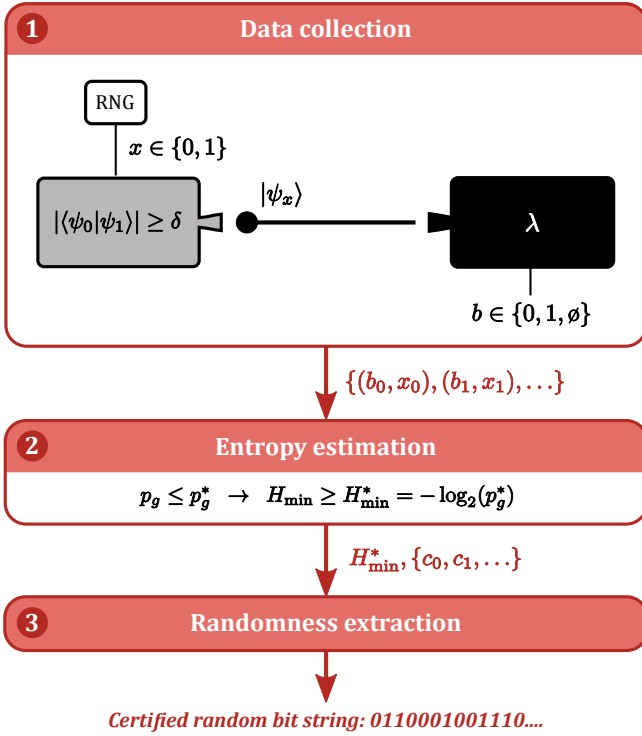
1 Data collection

RNG

$x \in \{0,1\}$

$|\langle\psi_0|\psi_1\rangle| \geq \delta$

$|\psi_x\rangle$

$\lambda$

$b \in \{0,1,\emptyset\}$

$\{(b_0,x_0),(b_1,x_1),\ldots\}$

2 Entropy estimation

$p_g \leq p_g^* \rightarrow H_{\min} \geq H_{\min}^* = -\log_2(p_g^*)$

$H_{\min}^*, \{c_0,c_1,\ldots\}$

3 Randomness extraction

Certified random bit string: 0110001001110....